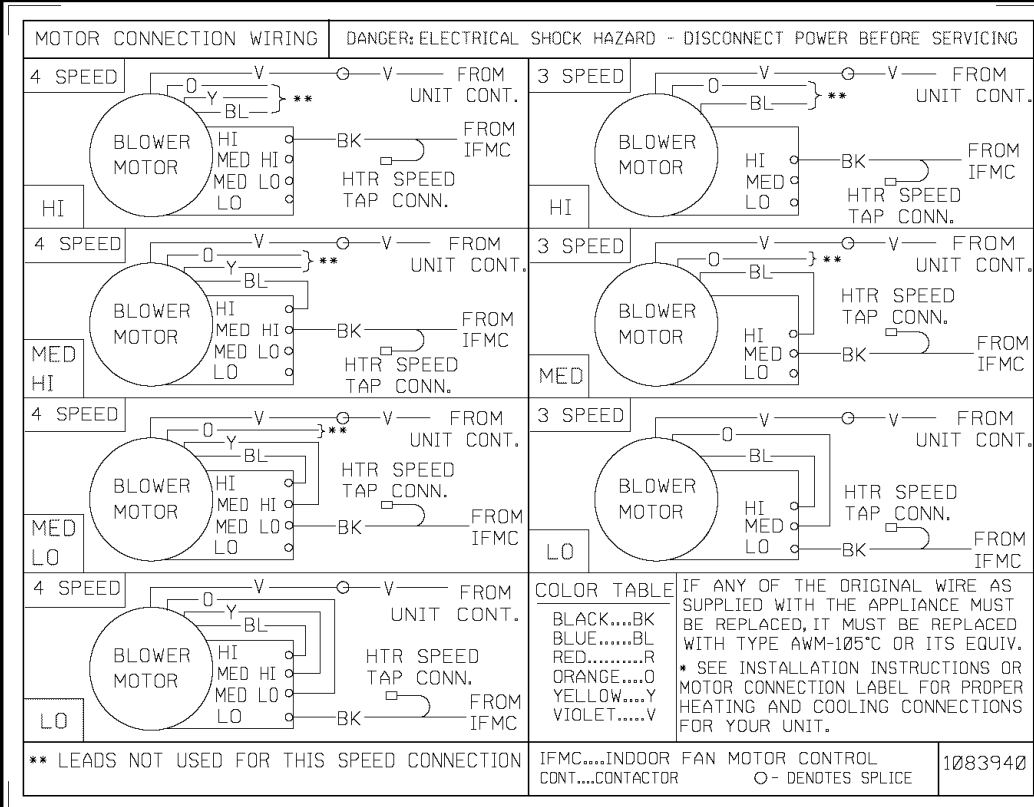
MOTOR CONNECTION WIRING | DANGER: ELECTRICAL SHOCK HAZARD - DISCONNECT POWER BEFORE SERVICING

4 SPEED
V
V
FROM UNIT CONT.
O
Y
BL
**
BLOWER MOTOR
HI
MED HI
MED LO
LO
BK
FROM IFMC
HTR SPEED TAP CONN.
HI

3 SPEED
V
V
FROM UNIT CONT.
O
BL
**
BLOWER MOTOR
HI
MED
LO
BK
FROM IFMC
HTR SPEED TAP CONN.
HI

4 SPEED
V
V
FROM UNIT CONT.
O
Y
**
BL
BLOWER MOTOR
HI
MED HI
MED LO
LO
BK
FROM IFMC
HTR SPEED TAP CONN.
MED HI

3 SPEED
V
V
FROM UNIT CONT.
O
**
BL
BLOWER MOTOR
HTR SPEED TAP CONN.
HI
MED
LO
BK
FROM IFMC
MED

4 SPEED
V
V
FROM UNIT CONT.
O
**
Y
BL
BLOWER MOTOR
HI
MED HI
MED LO
LO
HTR SPEED TAP CONN.
BK
FROM IFMC
MED LO

3 SPEED
V
V
FROM UNIT CONT.
O
BL
BLOWER MOTOR
HI
MED
LO
HTR SPEED TAP CONN.
BK
FROM IFMC
LO

4 SPEED
V
V
FROM UNIT CONT.
O
Y
BL
BLOWER MOTOR
HI
MED HI
MED LO
LO
HTR SPEED TAP CONN.
BK
FROM IFMC
LO

COLOR TABLE
BLACK....BK
BLUE......BL
RED..........R
ORANGE....O
YELLOW....Y
VIOLET......V

IF ANY OF THE ORIGINAL WIRE AS SUPPLIED WITH THE APPLIANCE MUST BE REPLACED, IT MUST BE REPLACED WITH TYPE AWM-105°C OR ITS EQUIV.
* SEE INSTALLATION INSTRUCTIONS OR MOTOR CONNECTION LABEL FOR PROPER HEATING AND COOLING CONNECTIONS FOR YOUR UNIT.

** LEADS NOT USED FOR THIS SPEED CONNECTION

IFMC....INDOOR FAN MOTOR CONTROL
CONT....CONTACTOR
O - DENOTES SPLICE

1083940